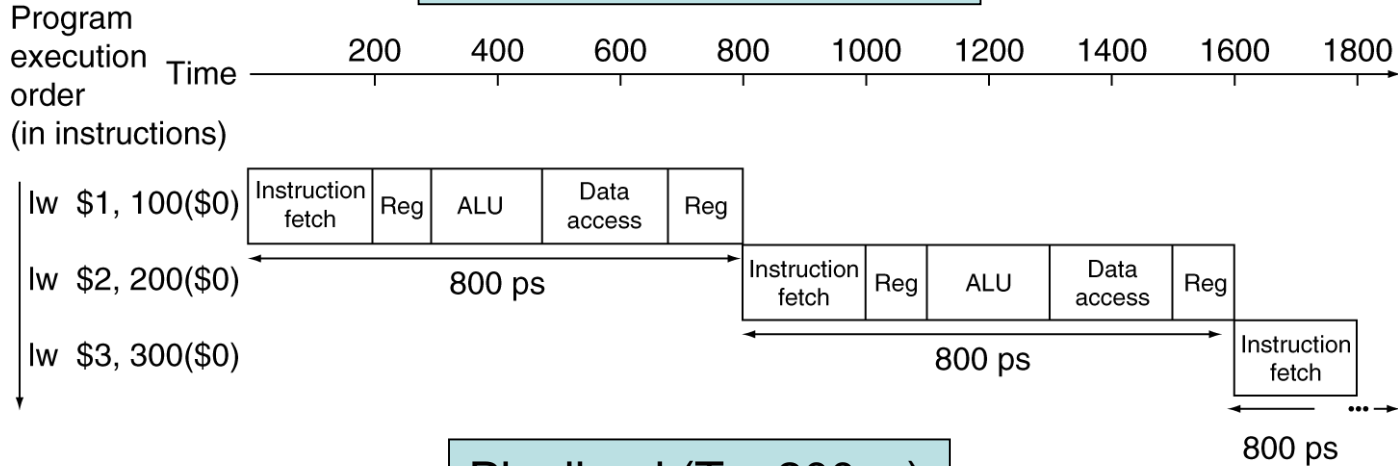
Program execution order (in instructions)

Time

200 400 600 800 1000 1200 1400 1600 1800

lw $1, 100($0)

Instruction fetch | Reg | ALU | Data access | Reg

800 ps

lw $2, 200($0)

Instruction fetch | Reg | ALU | Data access | Reg

800 ps

lw $3, 300($0)

Instruction fetch

800 ps

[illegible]